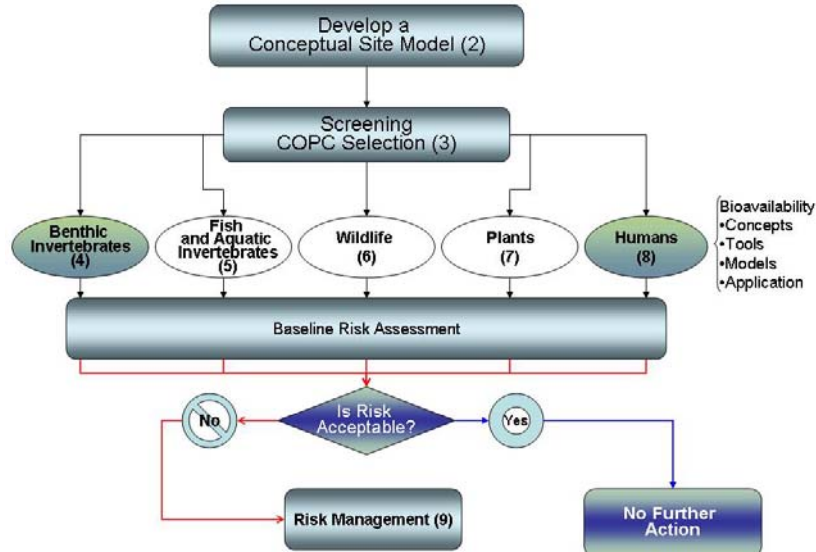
Develop a Conceptual Site Model (2)

Screening COPC Selection (3)

Benthic Invertebrates (4)

Fish and Aquatic Invertebrates (5)

Wildlife (6)

Plants (7)

Humans (8)

Bioavailability
•Concepts
•Tools
•Models
•Application

Baseline Risk Assessment

No

Is Risk Acceptable?

Yes

Risk Management (9)

No Further Action